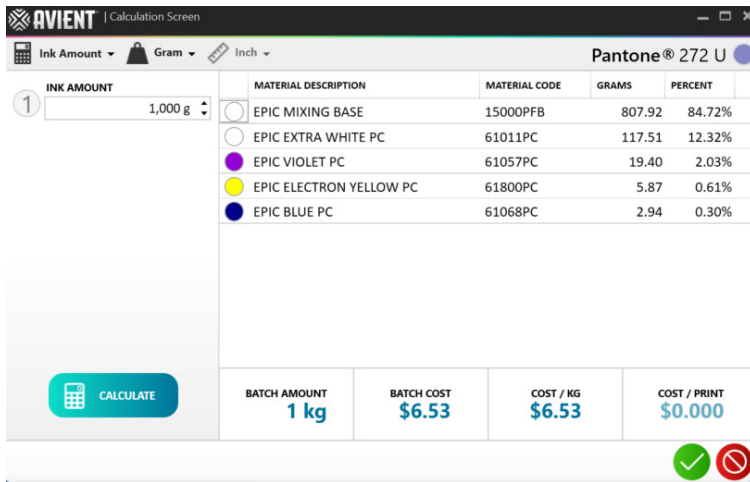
AVIENT | Calculation Screen

Ink Amount ▾ Gram ▾ Inch ▾

Pantone® 272 U

INK AMOUNT

1

1,000 g

| | MATERIAL DESCRIPTION | MATERIAL CODE | GRAMS | PERCENT |
|---|---|---|---|---|
| | EPIC MIXING BASE | 15000PFB | 807.92 | 84.72% |
| | EPIC EXTRA WHITE PC | 61011PC | 117.51 | 12.32% |
| | EPIC VIOLET PC | 61057PC | 19.40 | 2.03% |
| | EPIC ELECTRON YELLOW PC | 61800PC | 5.87 | 0.61% |
| | EPIC BLUE PC | 61068PC | 2.94 | 0.30% |

CALCULATE

| BATCH AMOUNT | BATCH COST | COST / KG | COST / PRINT |
|---|---|---|---|
| 1 kg | $6.53 | $6.53 | $0.000 |